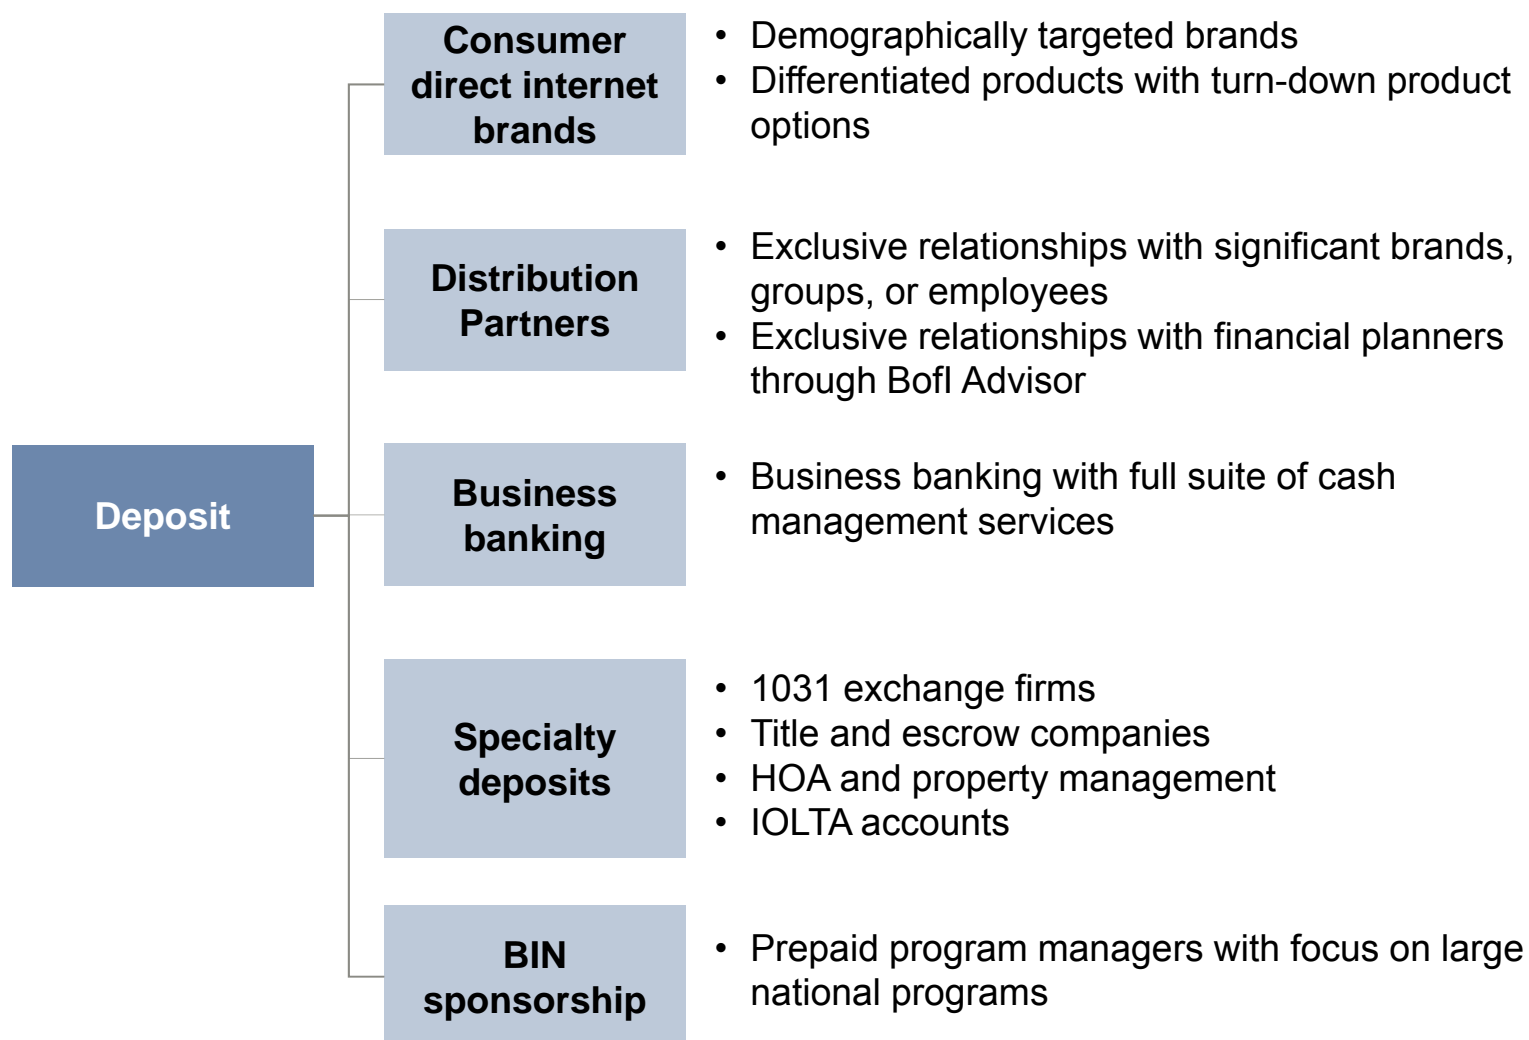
Deposit

Consumer direct internet brands

- Demographically targeted brands
- Differentiated products with turn-down product options

Distribution Partners

- Exclusive relationships with significant brands, groups, or employees
- Exclusive relationships with financial planners through BofI Advisor

Business banking

- Business banking with full suite of cash management services

Specialty deposits

- 1031 exchange firms
- Title and escrow companies
- HOA and property management
- IOLTA accounts

BIN sponsorship

- Prepaid program managers with focus on large national programs